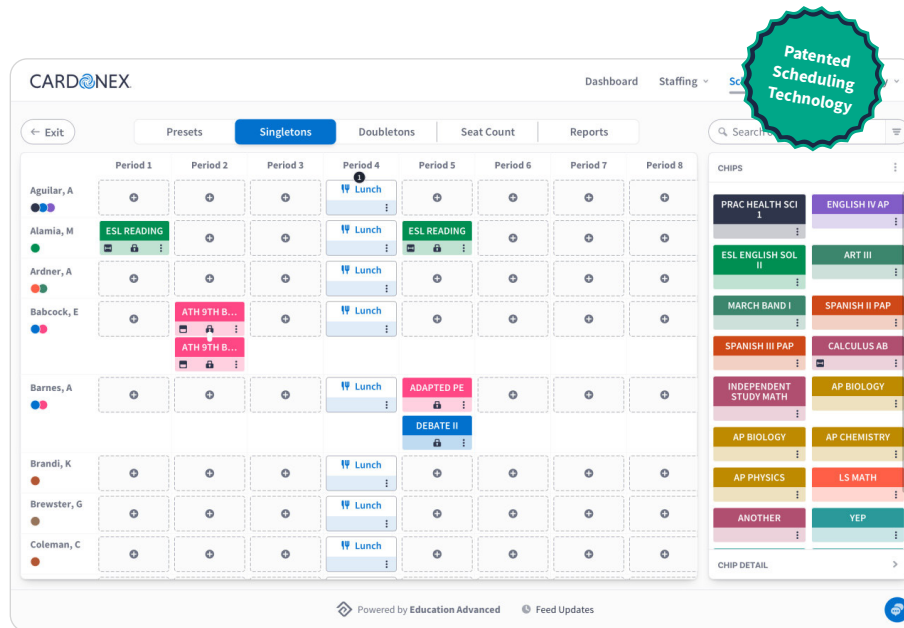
Patented Scheduling Technology

CARDONEX

Dashboard Staffing Sc

Exit

Presets Singletons Doubletons Seat Count Reports

Search

| | Period 1 | Period 2 | Period 3 | Period 4 | Period 5 | Period 6 | Period 7 | Period 8 |
|---|---|---|---|---|---|---|---|---|
| Aguilar, A | | | | Lunch | | | | |
| Alamia, M | ESL READING | | | Lunch | ESL READING | | | |
| Ardner, A | | | | Lunch | | | | |
| Babcock, E | | ATH 9TH B... ATH 9TH B... | | Lunch | | | | |
| Barnes, A | | | | Lunch | ADAPTED PE DEBATE II | | | |
| Brandi, K | | | | Lunch | | | | |
| Brewster, G | | | | Lunch | | | | |
| Coleman, C | | | | Lunch | | | | |

CHIPS

PRAC HEALTH SCI 1
ENGLISH IV AP
ESL ENGLISH SOL II
ART III
MARCH BAND I
SPANISH II PAP
SPANISH III PAP
CALCULUS AB
INDEPENDENT STUDY MATH
AP BIOLOGY
AP BIOLOGY
AP CHEMISTRY
AP PHYSICS
LS MATH
ANOTHER
YEP

CHIP DETAIL

Powered by Education Advanced
Feed Updates